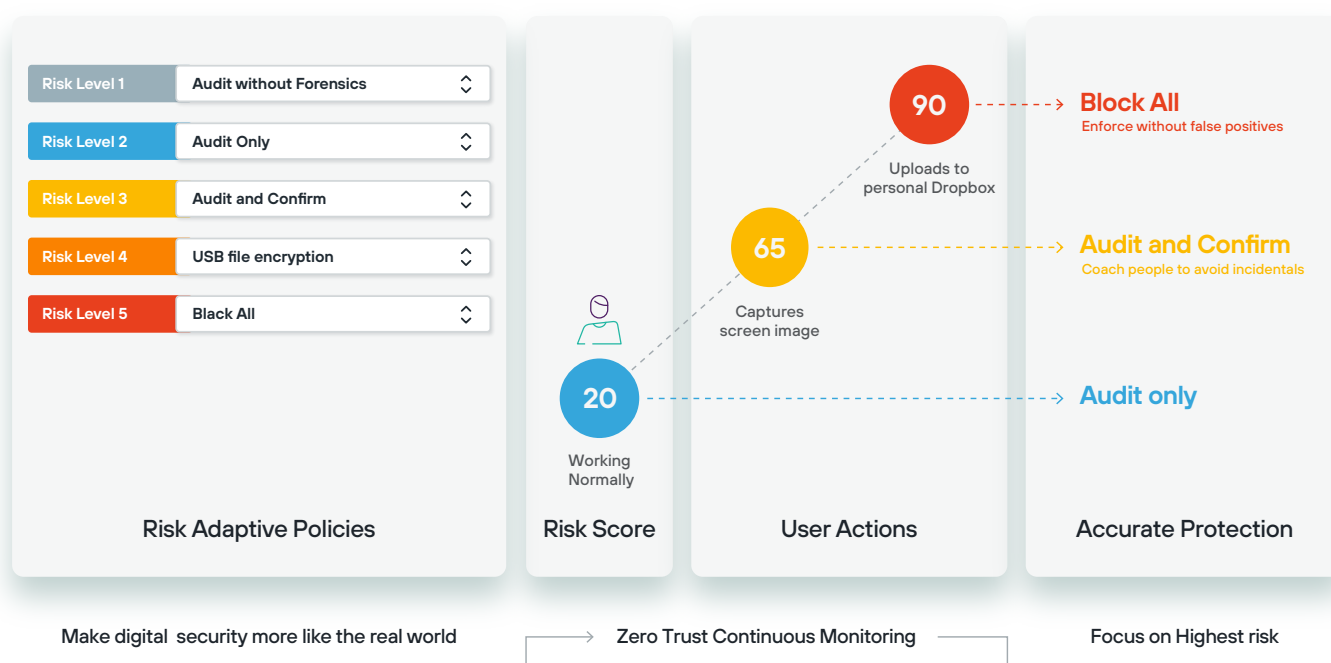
Risk Level 1 | Audit without Forensics
Risk Level 2 | Audit Only
Risk Level 3 | Audit and Confirm
Risk Level 4 | USB file encryption
Risk Level 5 | Black All

Risk Adaptive Policies

20
Working Normally

Risk Score

90
Uploads to personal Dropbox

65
Captures screen image

User Actions

Block All
Enforce without false positives

Audit and Confirm
Coach people to avoid incidentals

Audit only

Accurate Protection

Make digital security more like the real world

Zero Trust Continuous Monitoring

Focus on Highest risk